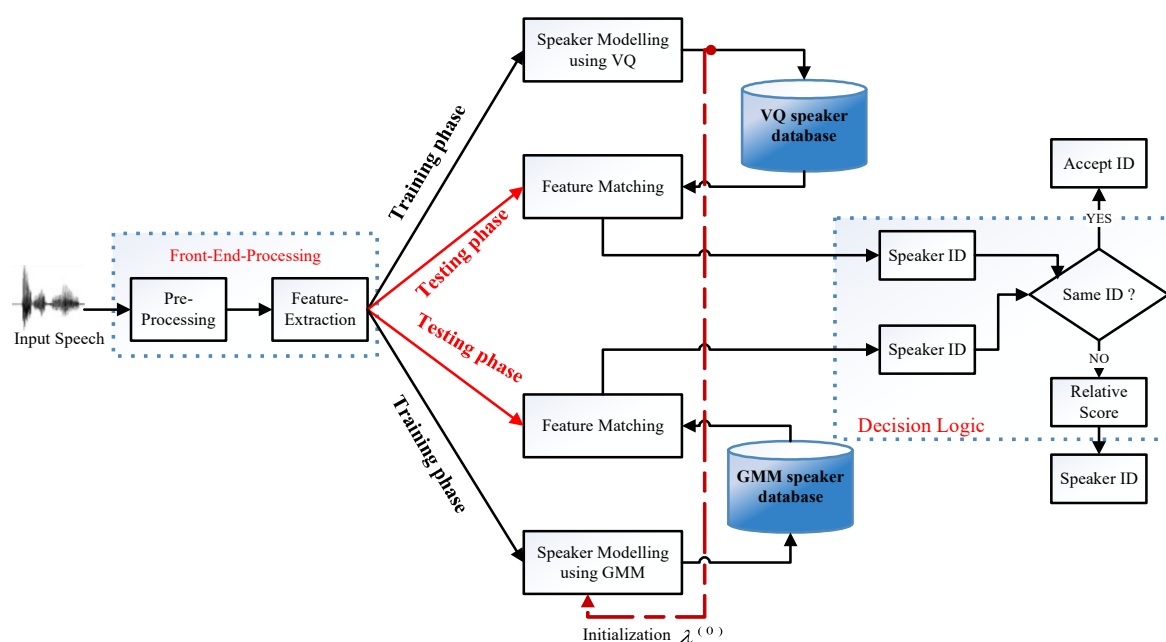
Speaker Modelling using VQ

VQ speaker database

Training phase

Feature Matching

Accept ID

YES

Front-End-Processing

Testing phase

Speaker ID

Pre-Processing

Feature-Extraction

Same ID ?

Input Speech

Testing phase

Speaker ID

NO

Relative Score

Training phase

Feature Matching

Decision Logic

GMM speaker database

Speaker ID

Speaker Modelling using GMM

Initialization $\lambda^{(0)}$